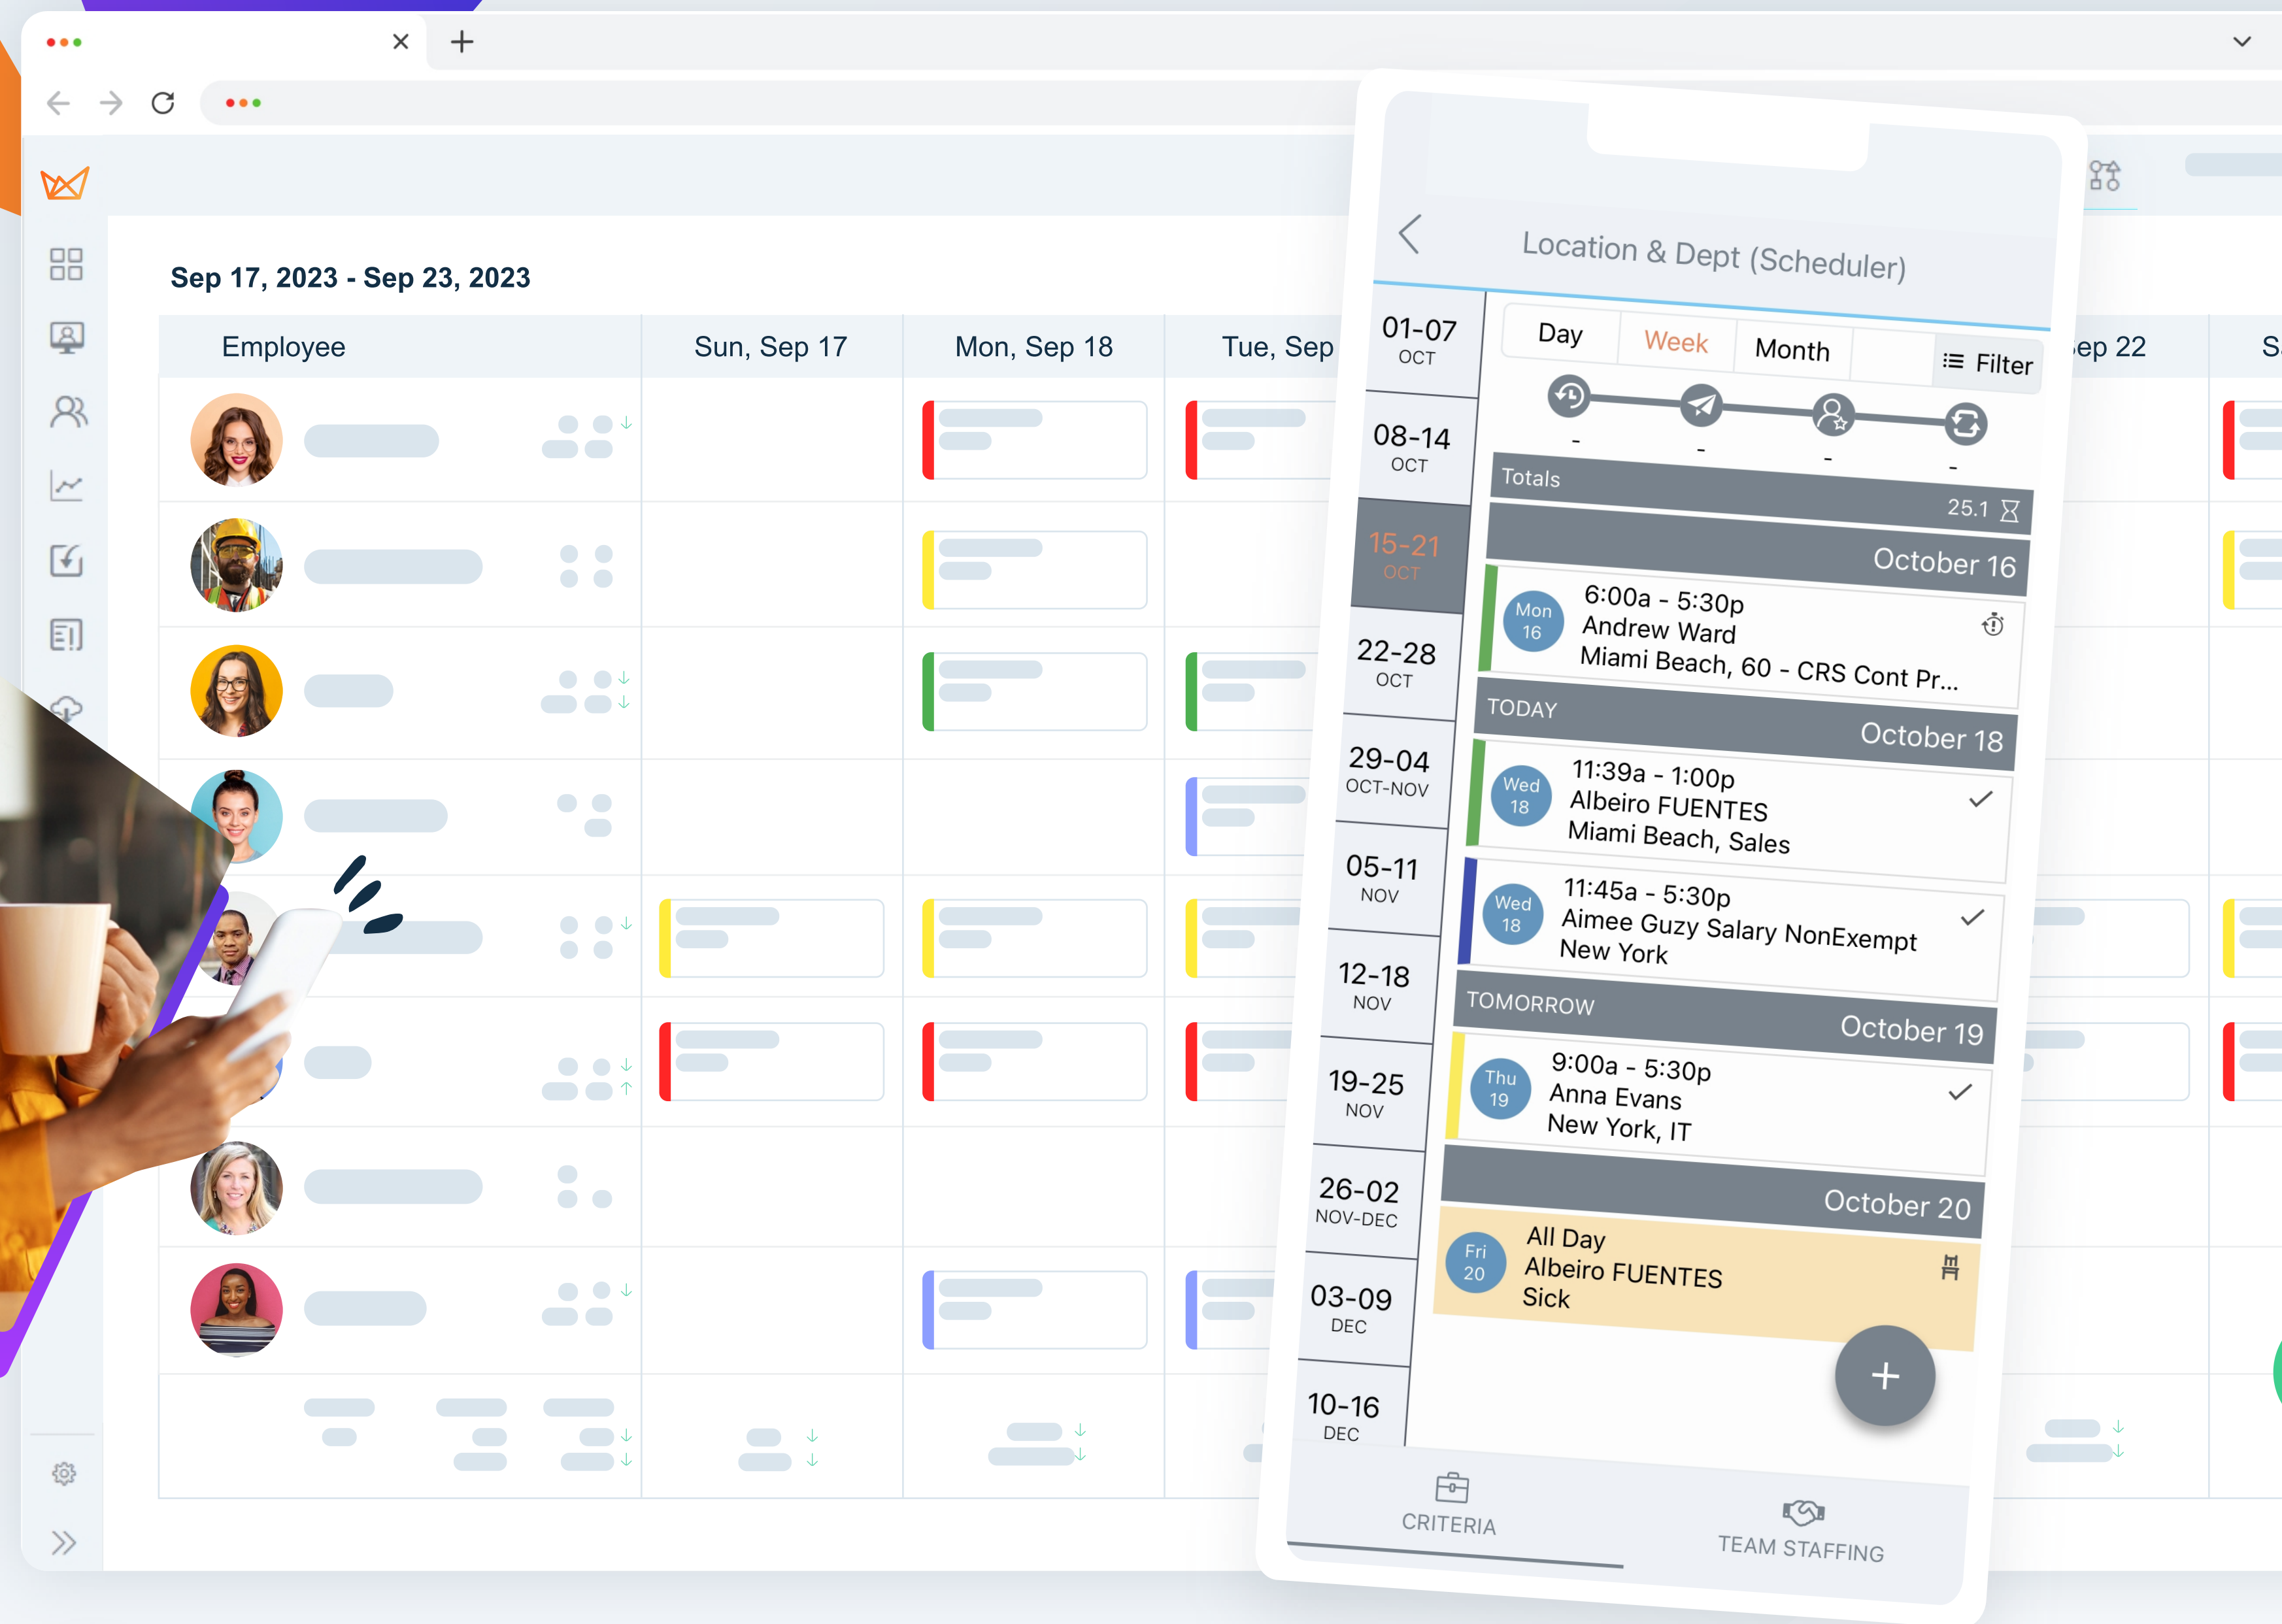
Sep 17, 2023 - Sep 23, 2023

| Employee | Sun, Sep 17 | Mon, Sep 18 | Tue, Sep |
|---|---|---|---|

ep 22

Location & Dept (Scheduler)

01-07 OCT
08-14 OCT
15-21 OCT
22-28 OCT
29-04 OCT-NOV
05-11 NOV
12-18 NOV
19-25 NOV
26-02 NOV-DEC
03-09 DEC
10-16 DEC

Day Week Month Filter

- - - -

Totals
25.1

October 16
Mon 16
6:00a - 5:30p
Andrew Ward
Miami Beach, 60 - CRS Cont Pr...

TODAY
October 18
Wed 18
11:39a - 1:00p
Albeiro FUENTES
Miami Beach, Sales

Wed 18
11:45a - 5:30p
Aimee Guzy Salary NonExempt
New York

TOMORROW
October 19
Thu 19
9:00a - 5:30p
Anna Evans
New York, IT

October 20
Fri 20
All Day
Albeiro FUENTES
Sick

+

CRITERIA
TEAM STAFFING